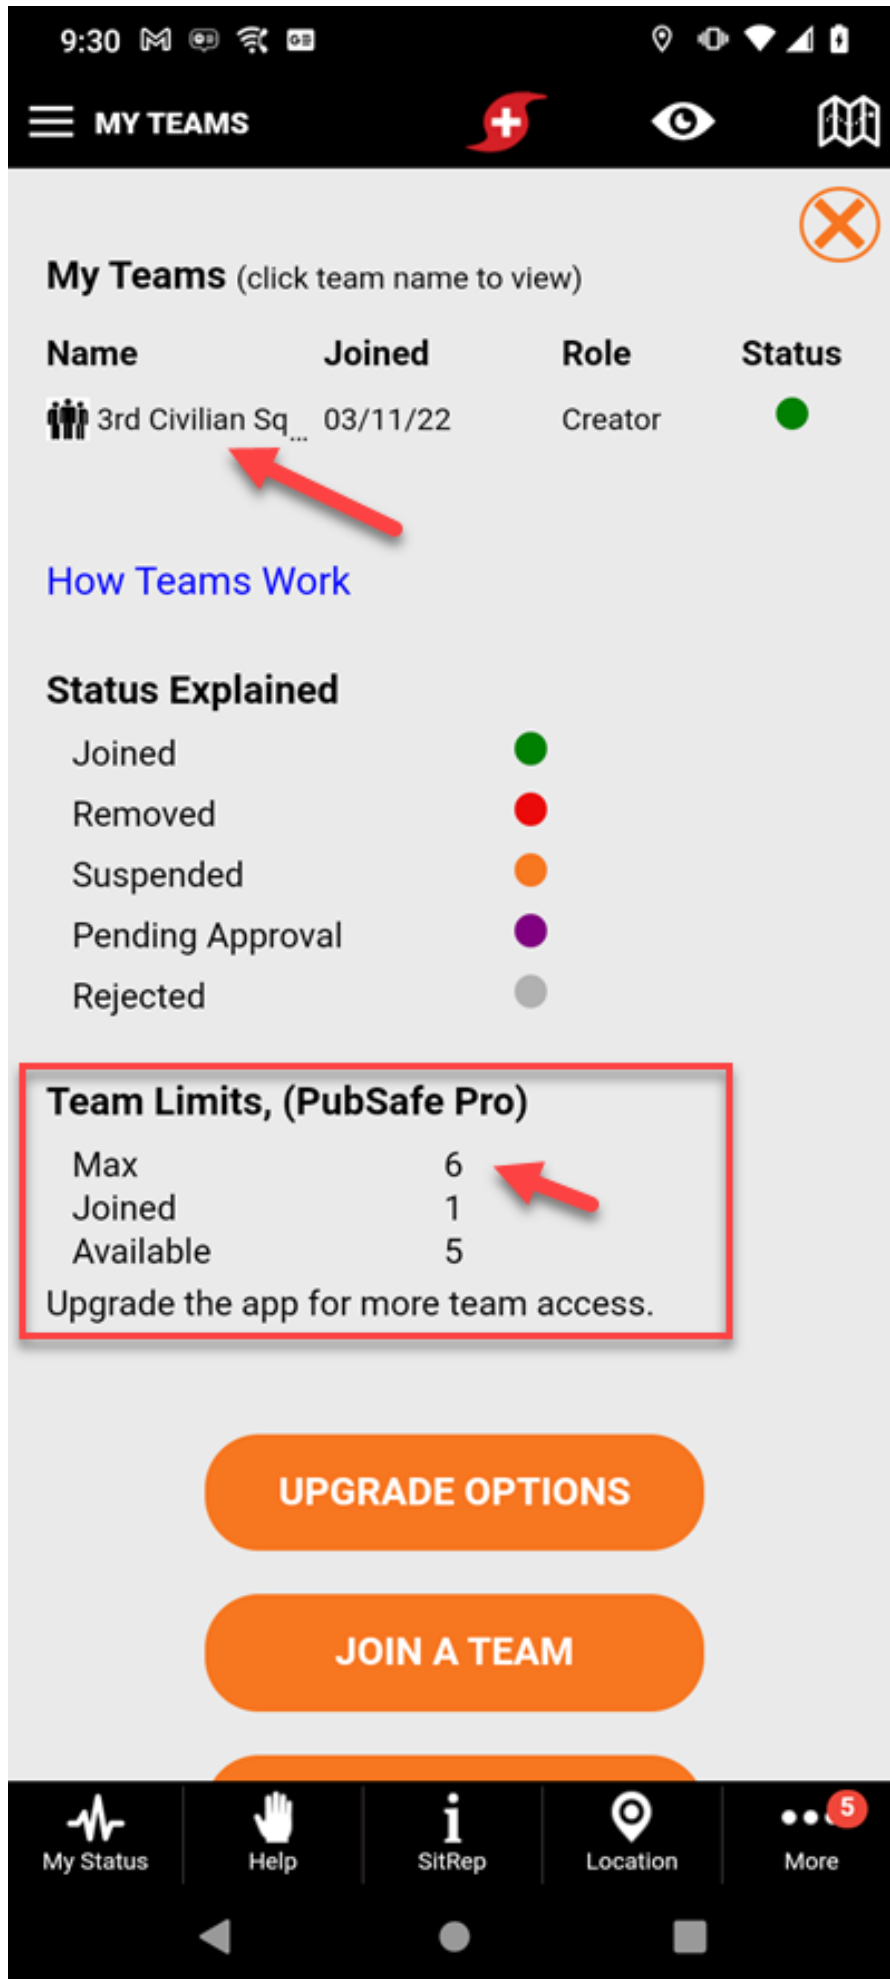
9:30

MY TEAMS

My Teams (click team name to view)

| Name | Joined | Role | Status |
|---|---|---|---|
| 3rd Civilian Sq... | 03/11/22 | Creator | |

How Teams Work

Status Explained

Joined
Removed
Suspended
Pending Approval
Rejected

Team Limits, (PubSafe Pro)

Max 6
Joined 1
Available 5

Upgrade the app for more team access.

UPGRADE OPTIONS

JOIN A TEAM

My Status
Help
SitRep
Location
5
More